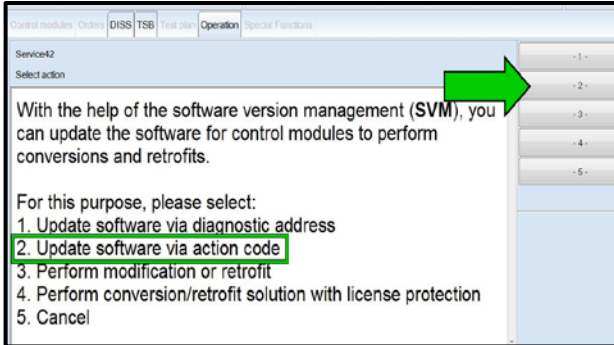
Control modules Orders DISS TSB Test plan Operation Special Functions

Service42
Select action

With the help of the software version management (SVM), you can update the software for control modules to perform conversions and retrofits.

For this purpose, please select:
1. Update software via diagnostic address
2. Update software via action code
3. Perform modification or retrofit
4. Perform conversion/retrofit solution with license protection
5. Cancel

- 1 -
- 2 -
- 3 -
- 4 -
- 5 -